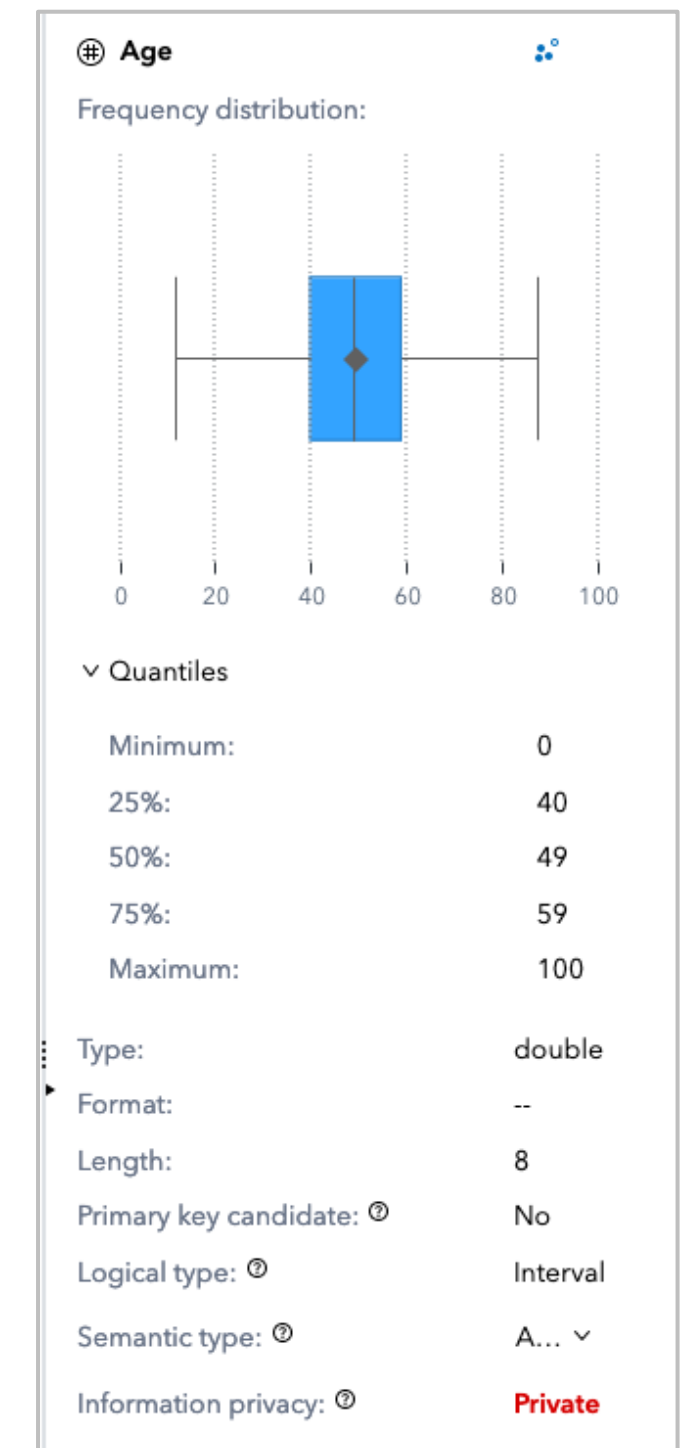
Age

Frequency distribution:

0 20 40 60 80 100

Quantiles

| | |
|---|---|
| Minimum: | 0 |
| 25%: | 40 |
| 50%: | 49 |
| 75%: | 59 |
| Maximum: | 100 |

| | |
|---|---|
| Type: | double |
| Format: | -- |
| Length: | 8 |
| Primary key candidate: | No |
| Logical type: | Interval |
| Semantic type: | A... |
| Information privacy: | Private |